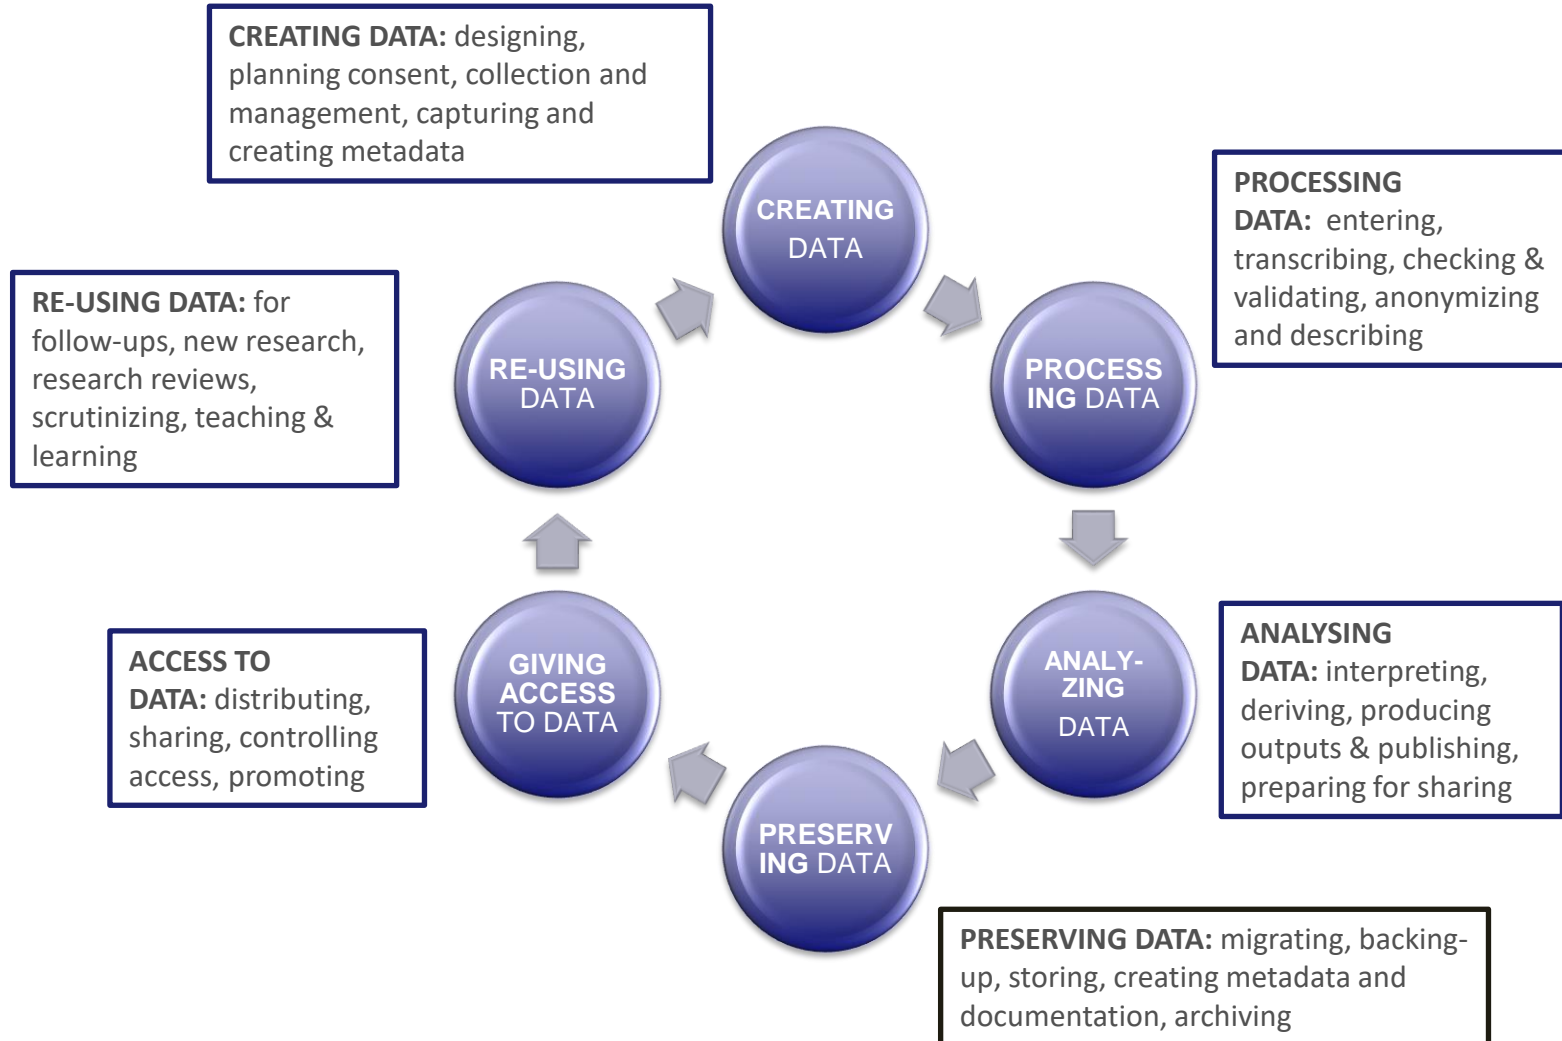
CREATING DATA: designing, planning consent, collection and management, capturing and creating metadata

CREATING DATA

PROCESSING DATA: entering, transcribing, checking & validating, anonymizing and describing

RE-USING DATA: for follow-ups, new research, research reviews, scrutinizing, teaching & learning

RE-USING DATA

PROCESS ING DATA

ANALY-ZING DATA

ANALYSING DATA: interpreting, deriving, producing outputs & publishing, preparing for sharing

ACCESS TO DATA: distributing, sharing, controlling access, promoting

GIVING ACCESS TO DATA

PRESERV ING DATA

PRESERVING DATA: migrating, backing-up, storing, creating metadata and documentation, archiving